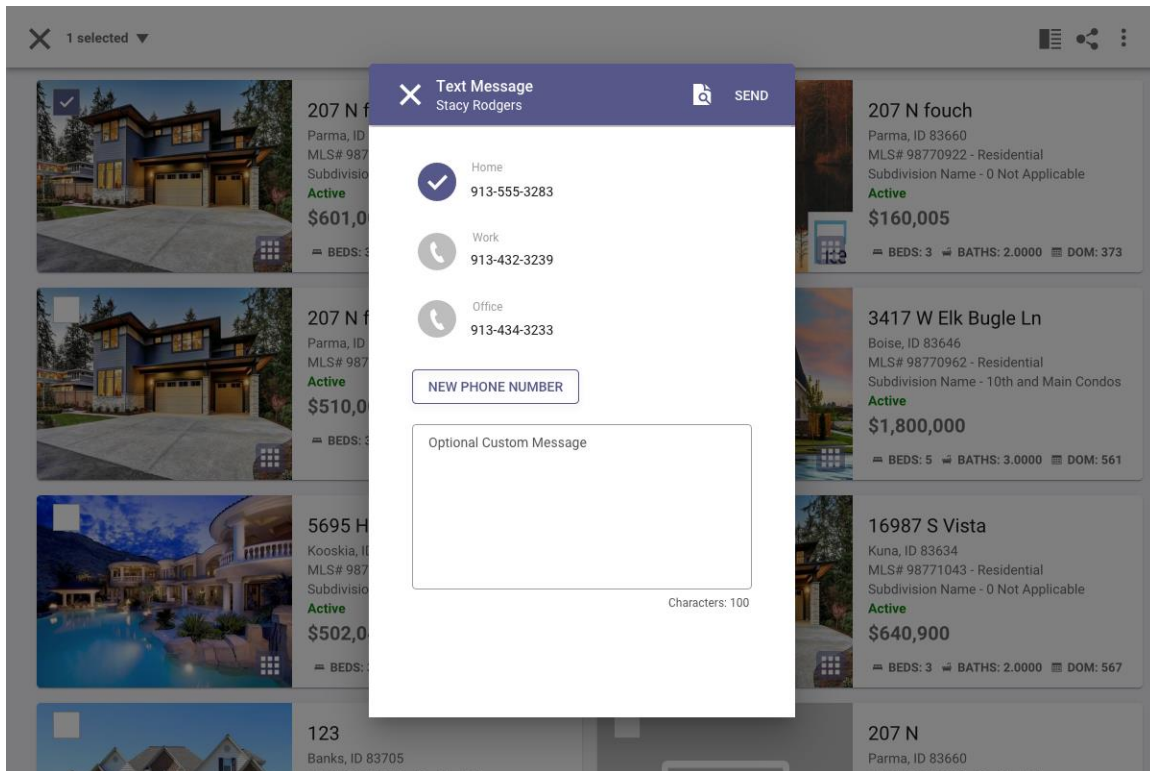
1 selected ▼

207 N f
Parma, ID 8
MLS# 987
Subdivisio
Active
$601,0
BEDS: 3

207 N f
Parma, ID
MLS# 987
Active
$510,0
BEDS: 3

5695 H
Kooskia, I
MLS# 987
Subdivisio
Active
$502,0
BEDS:

123
Banks, ID 83705

Text Message
Stacy Rodgers
SEND

Home
913-555-3283

Work
913-432-3239

Office
913-434-3233

NEW PHONE NUMBER

Optional Custom Message

Characters: 100

207 N fouch
Parma, ID 83660
MLS# 98770922 - Residential
Subdivision Name - 0 Not Applicable
Active
$160,005
BEDS: 3 BATHS: 2.0000 DOM: 373

3417 W Elk Bugle Ln
Boise, ID 83646
MLS# 98770962 - Residential
Subdivision Name - 10th and Main Condos
Active
$1,800,000
BEDS: 5 BATHS: 3.0000 DOM: 561

16987 S Vista
Kuna, ID 83634
MLS# 98771043 - Residential
Subdivision Name - 0 Not Applicable
Active
$640,900
BEDS: 3 BATHS: 2.0000 DOM: 567

207 N
Parma, ID 83660